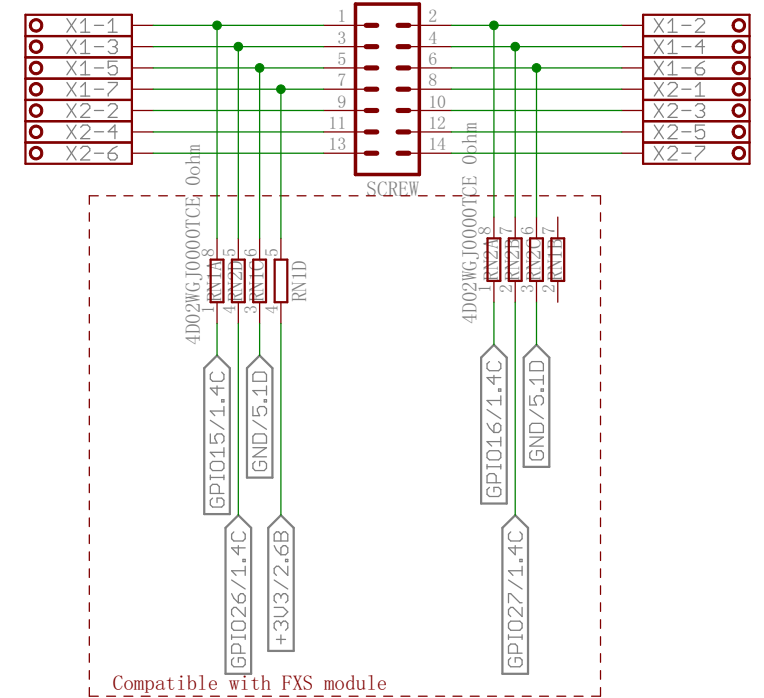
X1-1
X1-3
X1-5
X1-7
X2-2
X2-4
X2-6

1 2
3 4
5 6
7 8
9 10
11 12
13 14
SCREW

X1-2
X1-4
X1-6
X2-1
X2-3
X2-5
X2-7

4D02WGJ0000TCE 0ohm
RN1A RN1B RN1C RN1D
1 8 2 7 3 6 4 5

4D02WGJ0000TCE 0ohm
RN2A RN2B RN2C RN2D
1 8 2 7 3 6 2 7

GPIO15/1.4C
GND/5.1D
GPIO26/1.4C
+3V3/2.6B
GPIO16/1.4C
GND/5.1D
GPIO27/1.4C

Compatible with FXS module